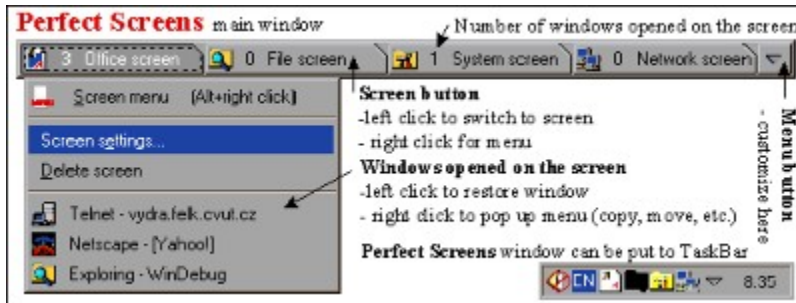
Perfect Screens main window

Number of windows opened on the screen

3 Office screen | 0 File screen | 1 System screen | 0 Network screen

Screen menu (Alt+right click)

Screen settings...

Delete screen

Telnet - vydra.felk.cvut.cz

Netscape - [Yahoo!]

Exploring - WinDebug

Screen button
-left click to switch to screen
- right click for menu

Windows opened on the screen
-left click to restore window
- right click to pop up menu (copy, move, etc.)

Menu button
- customize here

Perfect Screens window can be put to TaskBar

EN 8.35